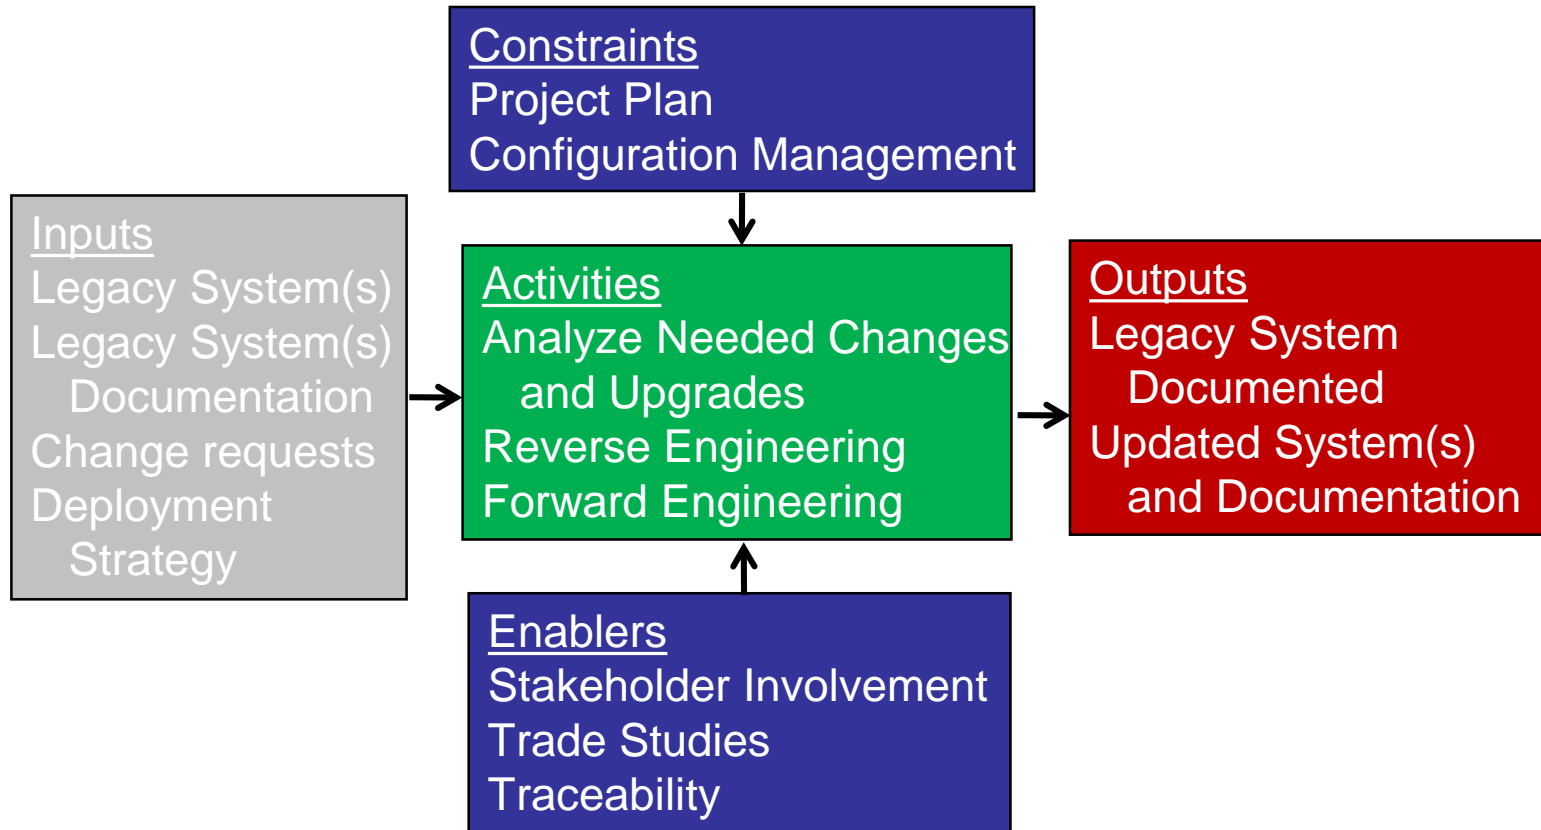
Constraints
Project Plan
Configuration Management

Inputs
Legacy System(s)
Legacy System(s) Documentation
Change requests
Deployment Strategy

Activities
Analyze Needed Changes and Upgrades
Reverse Engineering
Forward Engineering

Outputs
Legacy System Documented
Updated System(s) and Documentation

Enablers
Stakeholder Involvement
Trade Studies
Traceability